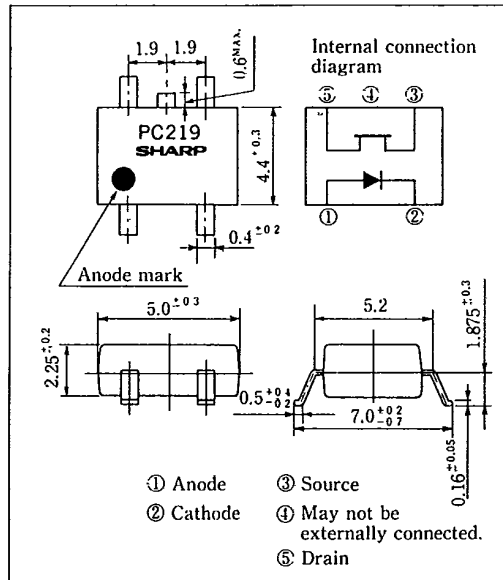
1.9 1.9 $0.6^{MAX.}$

Internal connection diagram

⑤ ④ ③

PC219
SHARP

$4.4^{\pm0.3}$

① ②

$0.4^{\pm0.2}$

Anode mark

$5.0^{\pm0.3}$

5.2

$1.875^{\pm0.3}$

$2.25^{\pm0.2}$

$0.5^{+0.4}_{-0.2}$

$7.0^{+0.2}_{-0.7}$

$0.16^{\pm0.05}$

① Anode
② Cathode
③ Source
④ May not be externally connected.
⑤ Drain